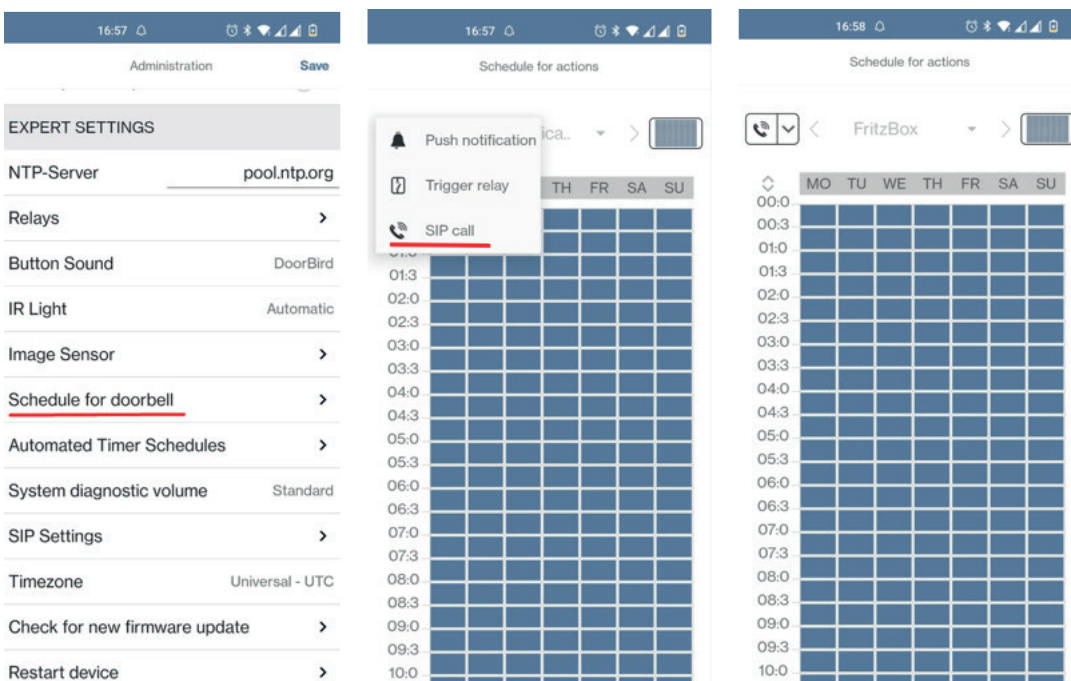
16:57

Administration
Save

EXPERT SETTINGS

NTP-Server pool.ntp.org

Relays >

Button Sound DoorBird

IR Light Automatic

Image Sensor >

Schedule for doorbell >

Automated Timer Schedules >

System diagnostic volume Standard

SIP Settings >

Timezone Universal - UTC

Check for new firmware update >

Restart device >

16:57

Schedule for actions

Push notification
Trigger relay
SIP call

ica..

TH FR SA SU

01:3
02:0
02:3
03:0
03:3
04:0
04:3
05:0
05:3
06:0
06:3
07:0
07:3
08:0
08:3
09:0
09:3
10:0

16:58

Schedule for actions

FritzBox

MO TU WE TH FR SA SU

00:0
00:3
01:0
01:3
02:0
02:3
03:0
03:3
04:0
04:3
05:0
05:3
06:0
06:3
07:0
07:3
08:0
08:3
09:0
09:3
10:0